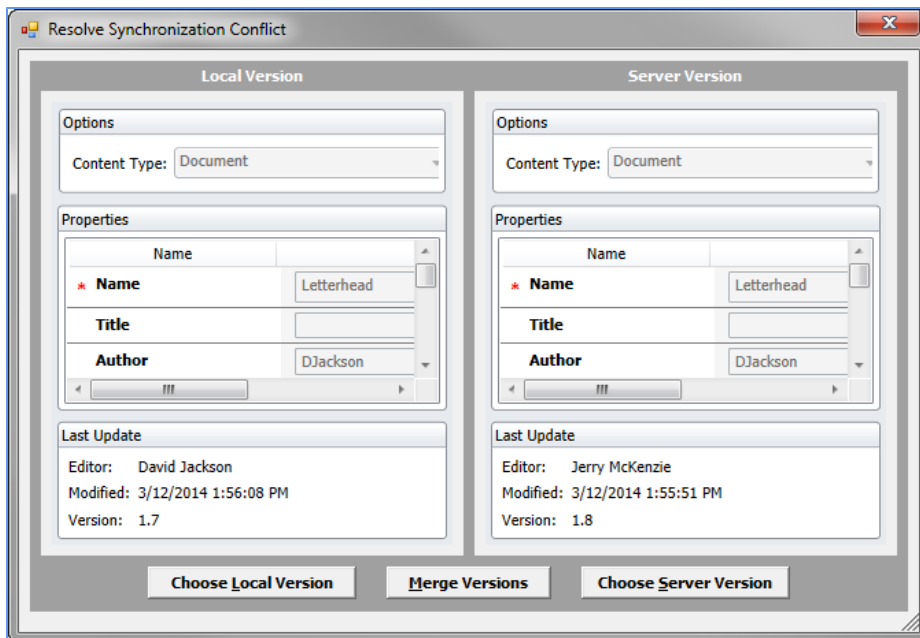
Resolve Synchronization Conflict

Local Version

Options

Content Type: Document

Properties

| Name | |
|---|---|
| * Name | Letterhead |
| Title | |
| Author | DJackson |

Last Update

Editor: David Jackson
Modified: 3/12/2014 1:56:08 PM
Version: 1.7

Server Version

Options

Content Type: Document

Properties

| Name | |
|---|---|
| * Name | Letterhead |
| Title | |
| Author | DJackson |

Last Update

Editor: Jerry McKenzie
Modified: 3/12/2014 1:55:51 PM
Version: 1.8

Choose Local Version

Merge Versions

Choose Server Version